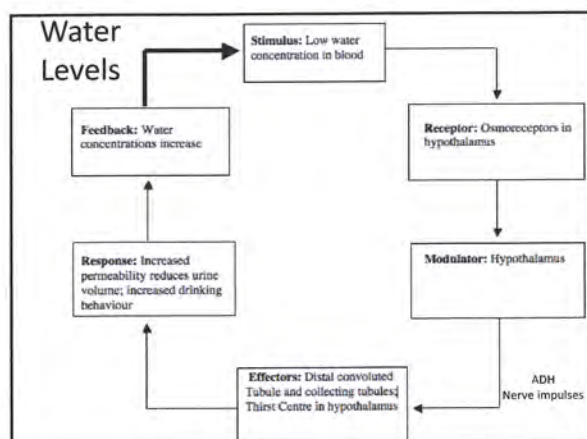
Water Levels

Stimulus: Low water concentration in blood

Receptor: Osmoreceptors in hypothalamus

Modulator: Hypothalamus

ADH
Nerve impulses

Effectors: Distal convoluted Tubule and collecting tubules; Thirst Centre in hypothalamus

Response: Increased permeability reduces urine volume; increased drinking behaviour

Feedback: Water concentrations increase